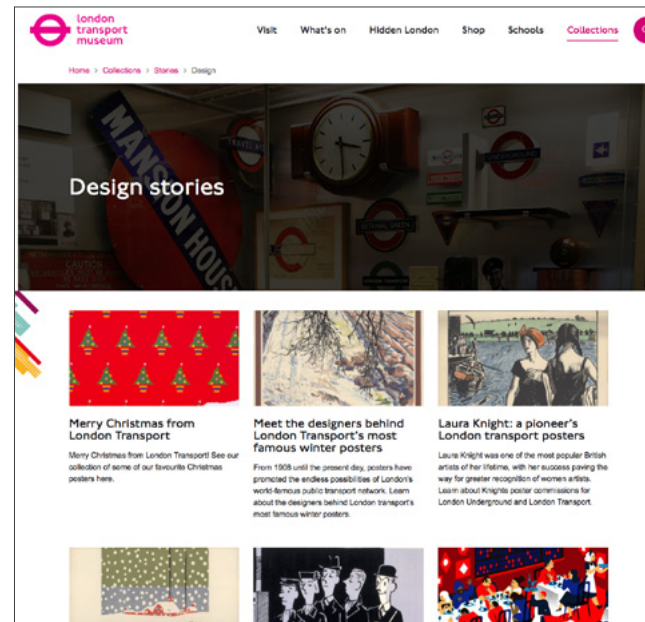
london transport museum

Visit What's on Hidden London Shop Schools Collections

Home > Collections > Stories > Design

MANSION HOUS

Design stories

Merry Christmas from London Transport

Merry Christmas from London Transport! See our collection of some of our favourite Christmas posters here.

Meet the designers behind London Transport's most famous winter posters

From 1908 until the present day, posters have promoted the endless possibilities of London's world-famous public transport network. Learn about the designers behind London transport's most famous winter posters.

Laura Knight: a pioneer's London transport posters

Laura Knight was one of the most popular British artists of her lifetime, with her success paving the way for greater recognition of women artists. Learn about Knights poster commissions for London Underground and London Transport.